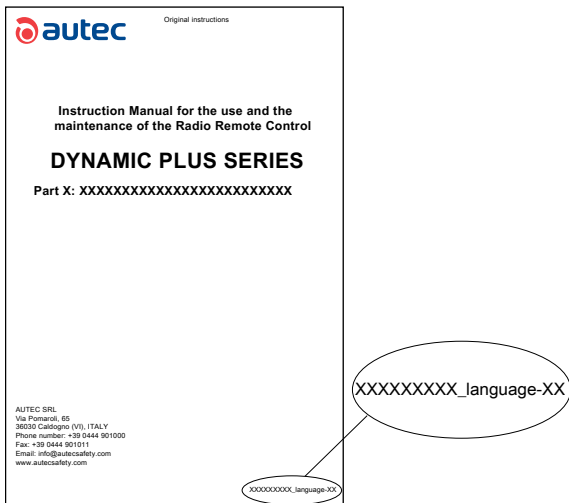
autec

Original instructions

Instruction Manual for the use and the maintenance of the Radio Remote Control

DYNAMIC PLUS SERIES

Part X: XXXXXXXXXXXXXXXXXXXXXXXXX

AUTEC SRL
Via Pomaroli, 65
36030 Caldogno (VI), ITALY
Phone number: +39 0444 901000
Fax: +39 0444 901011
Email: info@autecsafety.com
www.autecsafety.com

XXXXXXXXX_language-XX

XXXXXXXXX_language-XX